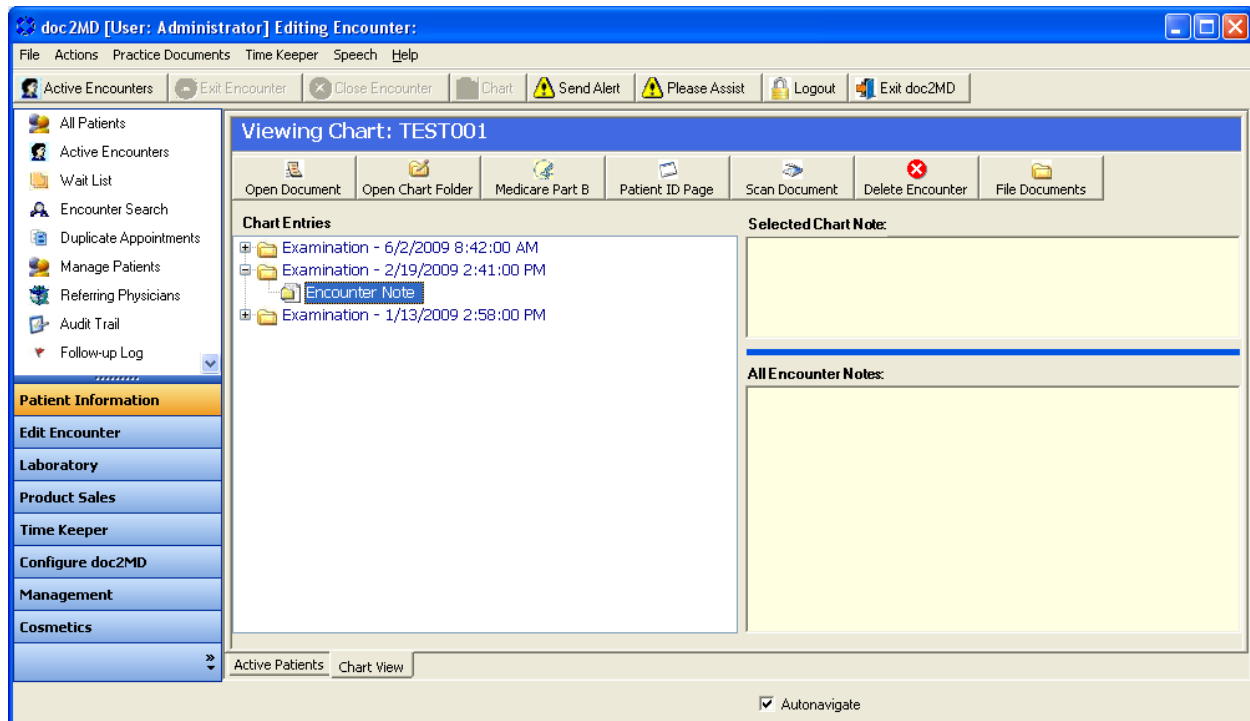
doc2MD [User: Administrator] Editing Encounter:

File Actions Practice Documents Time Keeper Speech Help

Active Encounters Exit Encounter Close Encounter Chart Send Alert Please Assist Logout Exit doc2MD

All Patients
Active Encounters
Wait List
Encounter Search
Duplicate Appointments
Manage Patients
Referring Physicians
Audit Trail
Follow-up Log

Patient Information
Edit Encounter
Laboratory
Product Sales
Time Keeper
Configure doc2MD
Management
Cosmetics

Viewing Chart: TEST001

Open Document Open Chart Folder Medicare Part B Patient ID Page Scan Document Delete Encounter File Documents

Chart Entries

Examination - 6/2/2009 8:42:00 AM
Examination - 2/19/2009 2:41:00 PM
Encounter Note
Examination - 1/13/2009 2:58:00 PM

Selected Chart Note:

All Encounter Notes:

Active Patients Chart View

Autonavigate